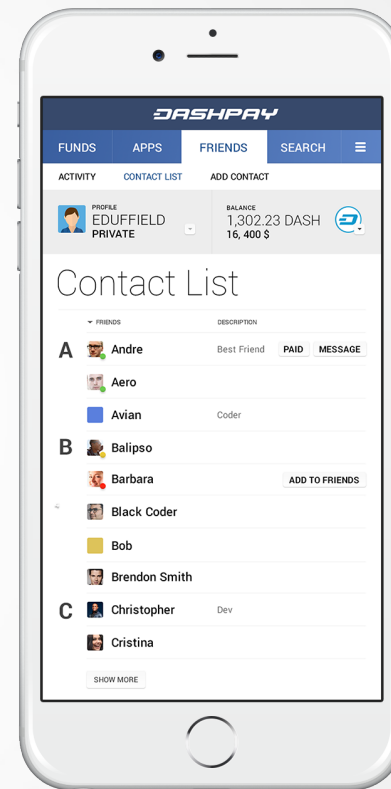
DASHPAY

FUNDS APPS FRIENDS SEARCH

ACTIVITY CONTACT LIST ADD CONTACT

PROFILE
EDUFFIELD
PRIVATE

BALANCE
1,302.23 DASH
16, 400 $

Contact List

FRIENDS DESCRIPTION

A Andre Best Friend PAID MESSAGE

Aero

Avian Coder

B Balipso

Barbara ADD TO FRIENDS

Black Coder

Bob

Brendon Smith

C Christopher Dev

Cristina

SHOW MORE